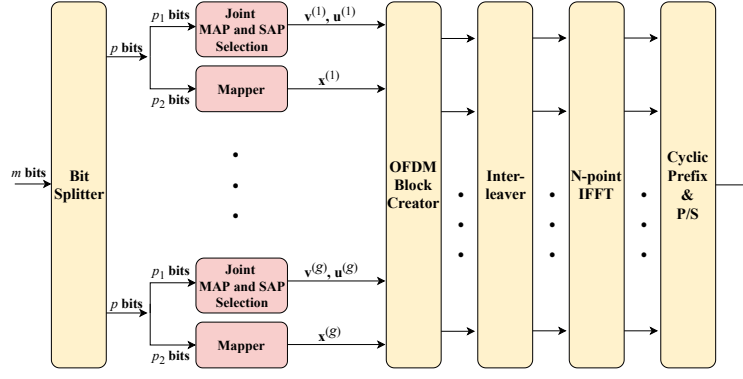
$m$ bits

Bit Splitter

$p$ bits

$p_1$ bits

Joint MAP and SAP Selection

$\mathbf{v}^{(1)}$, $\mathbf{u}^{(1)}$

$p_2$ bits

Mapper

$\mathbf{x}^{(1)}$

$p$ bits

$p_1$ bits

Joint MAP and SAP Selection

$\mathbf{v}^{(g)}$, $\mathbf{u}^{(g)}$

$p_2$ bits

Mapper

$\mathbf{x}^{(g)}$

OFDM Block Creator

Interleaver

N-point IFFT

Cyclic Prefix & P/S